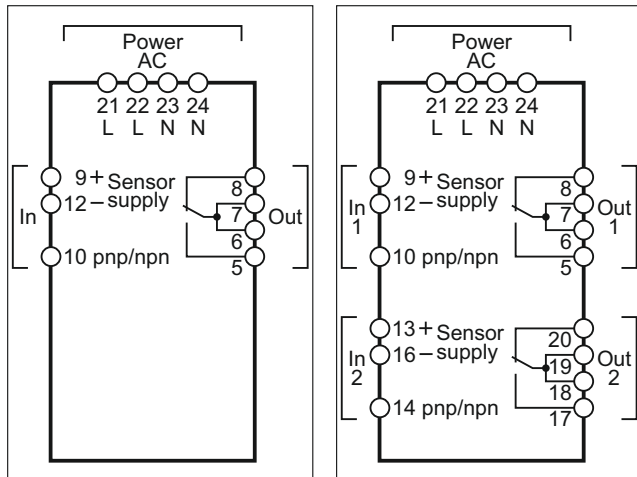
Power
AC
21 22 23 24
L L N N

9 + Sensor
12 – supply
In
10 pnp/npn

8
7
6
5
Out

Power
AC
21 22 23 24
L L N N

9 + Sensor
12 – supply
In
1
10 pnp/npn

8
7
6
5
Out
1

13 + Sensor
16 – supply
In
2
14 pnp/npn

20
19
18
17
Out
2